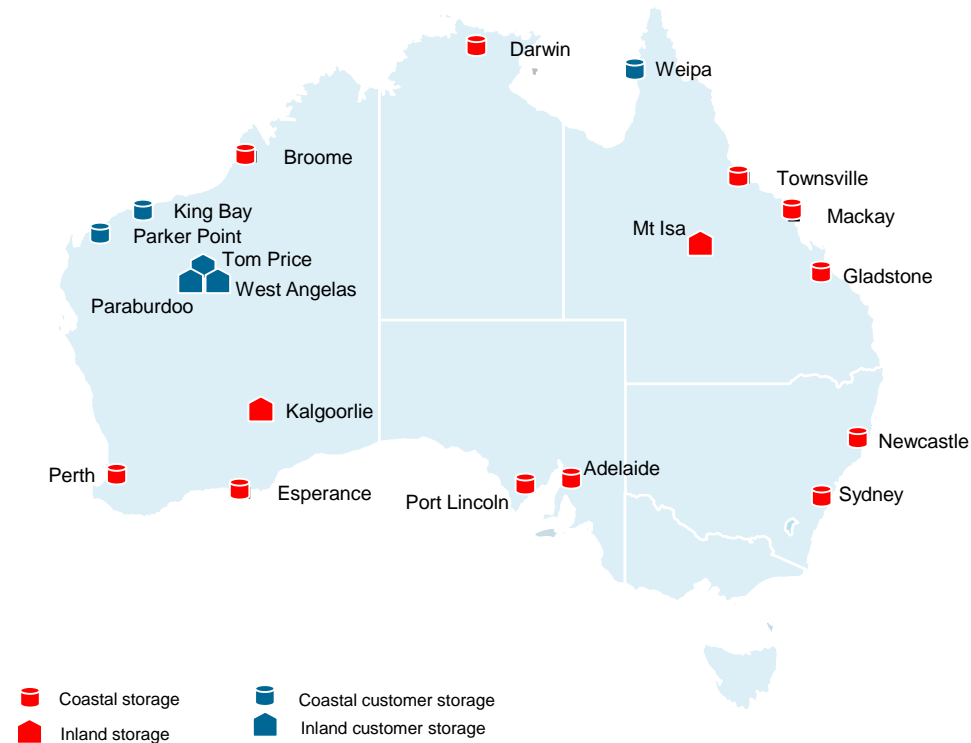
Darwin
Weipa
Broome
King Bay
Parker Point
Tom Price
West Angelas
Paraburdoo
Townsville
Mackay
Mt Isa
Gladstone
Kalgoorlie
Newcastle
Perth
Esperance
Port Lincoln
Adelaide
Sydney

Coastal storage
Inland storage
Coastal customer storage
Inland customer storage